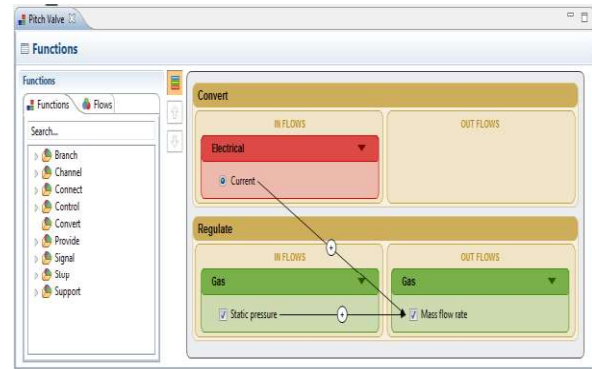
Pitch Valve

Functions

Functions

Functions | Flows

Search...

Branch
Channel
Connect
Control
Convert
Provide
Signal
Slup
Support

Convert

IN FLOWS

OUT FLOWS

Electrical

Current

Regulate

IN FLOWS

OUT FLOWS

Gas

Gas

Static pressure

Mass flow rate